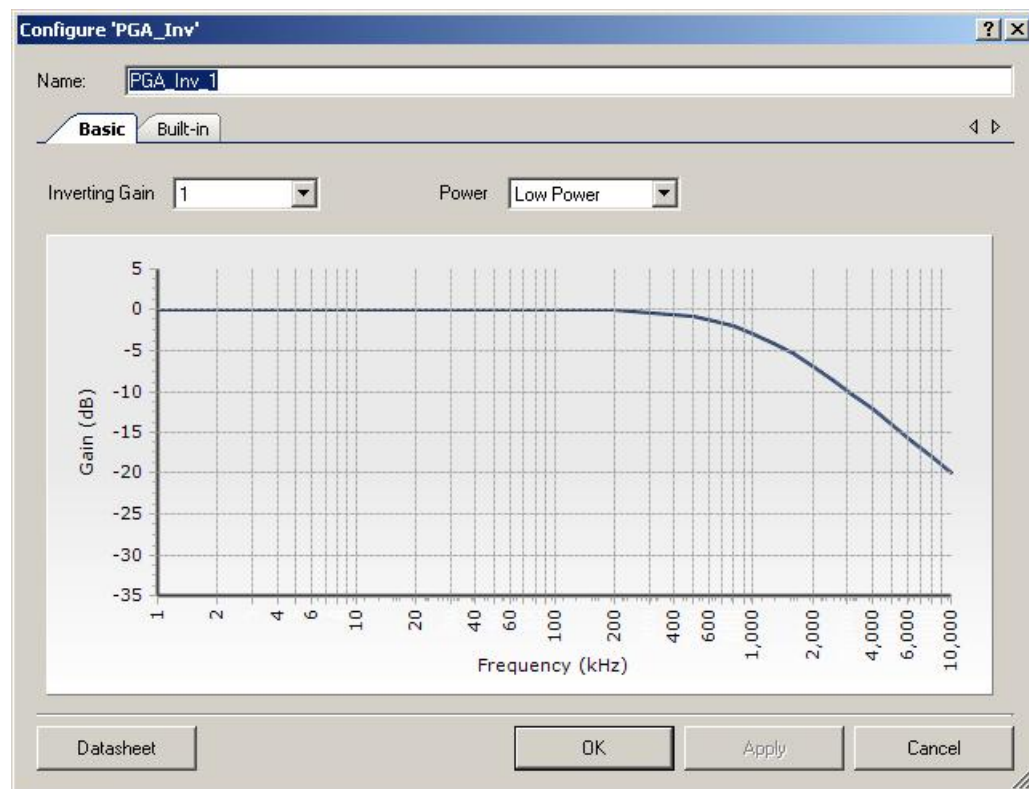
Configure 'PGA_Inv'

? X

Name: PGA_Inv_1

Basic Built-in

Inverting Gain 1

Power Low Power

5
0
-5
-10
-15
-20
-25
-30
-35

Gain (dB)

1 2 4 6 10 20 40 60 100 200 400 600 1,000 2,000 4,000 6,000 10,000

Frequency (kHz)

Datasheet

OK

Apply

Cancel